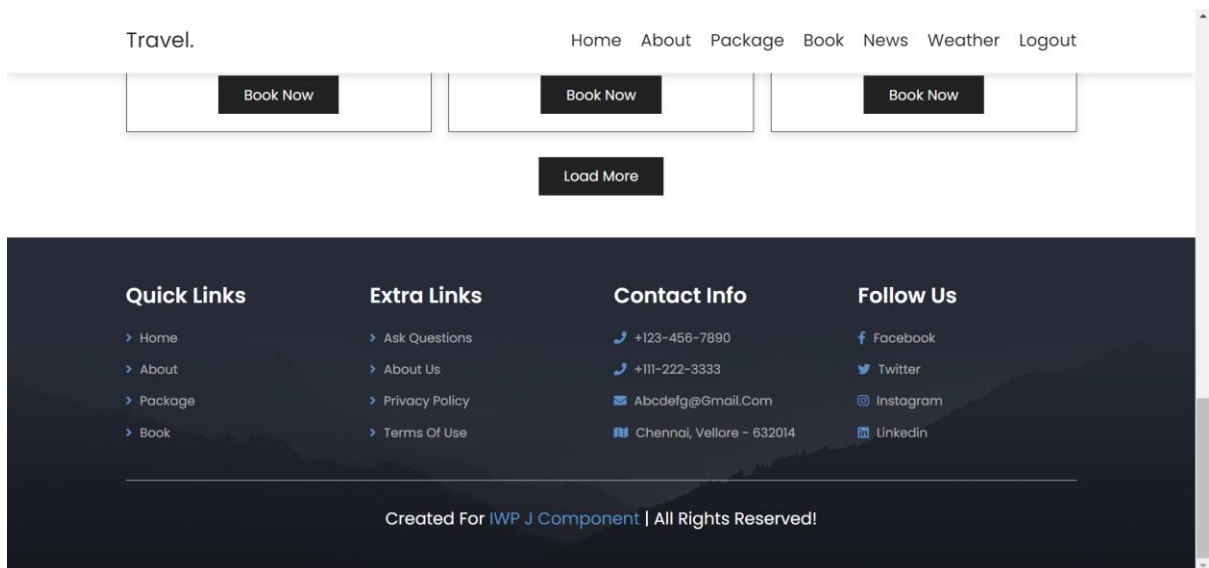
Travel.

Home About Package Book News Weather Logout

Book Now

Book Now

Book Now

Load More

Quick Links

> Home
> About
> Package
> Book

Extra Links

> Ask Questions
> About Us
> Privacy Policy
> Terms Of Use

Contact Info

+123-456-7890
+111-222-3333
Abcdefg@Gmail.Com
Chennai, Vellore - 632014

Follow Us

Facebook
Twitter
Instagram
Linkedin

Created For IWP J Component | All Rights Reserved!